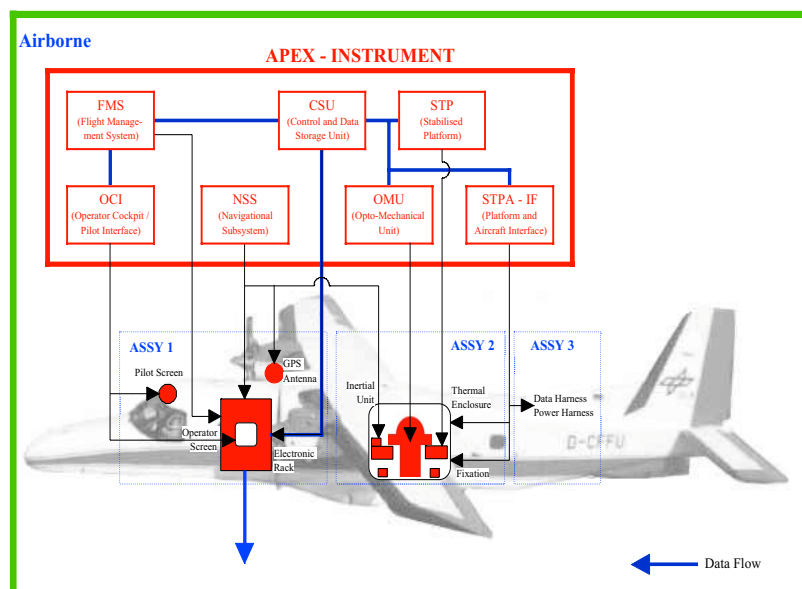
Airborne

APEX - INSTRUMENT

FMS
(Flight Management System)

CSU
(Control and Data Storage Unit)

STP
(Stabilised Platform)

OCI
(Operator Cockpit / Pilot Interface)

NSS
(Navigational Subsystem)

OMU
(Opto-Mechanical Unit)

STPA - IF
(Platform and Aircraft Interface)

ASSY 1

Pilot Screen

GPS Antenna

Operator Screen

Electronic Rack

ASSY 2

Inertial Unit

Thermal Enclosure

Fixation

ASSY 3

Data Harness
Power Harness

D-CFFU

Data Flow